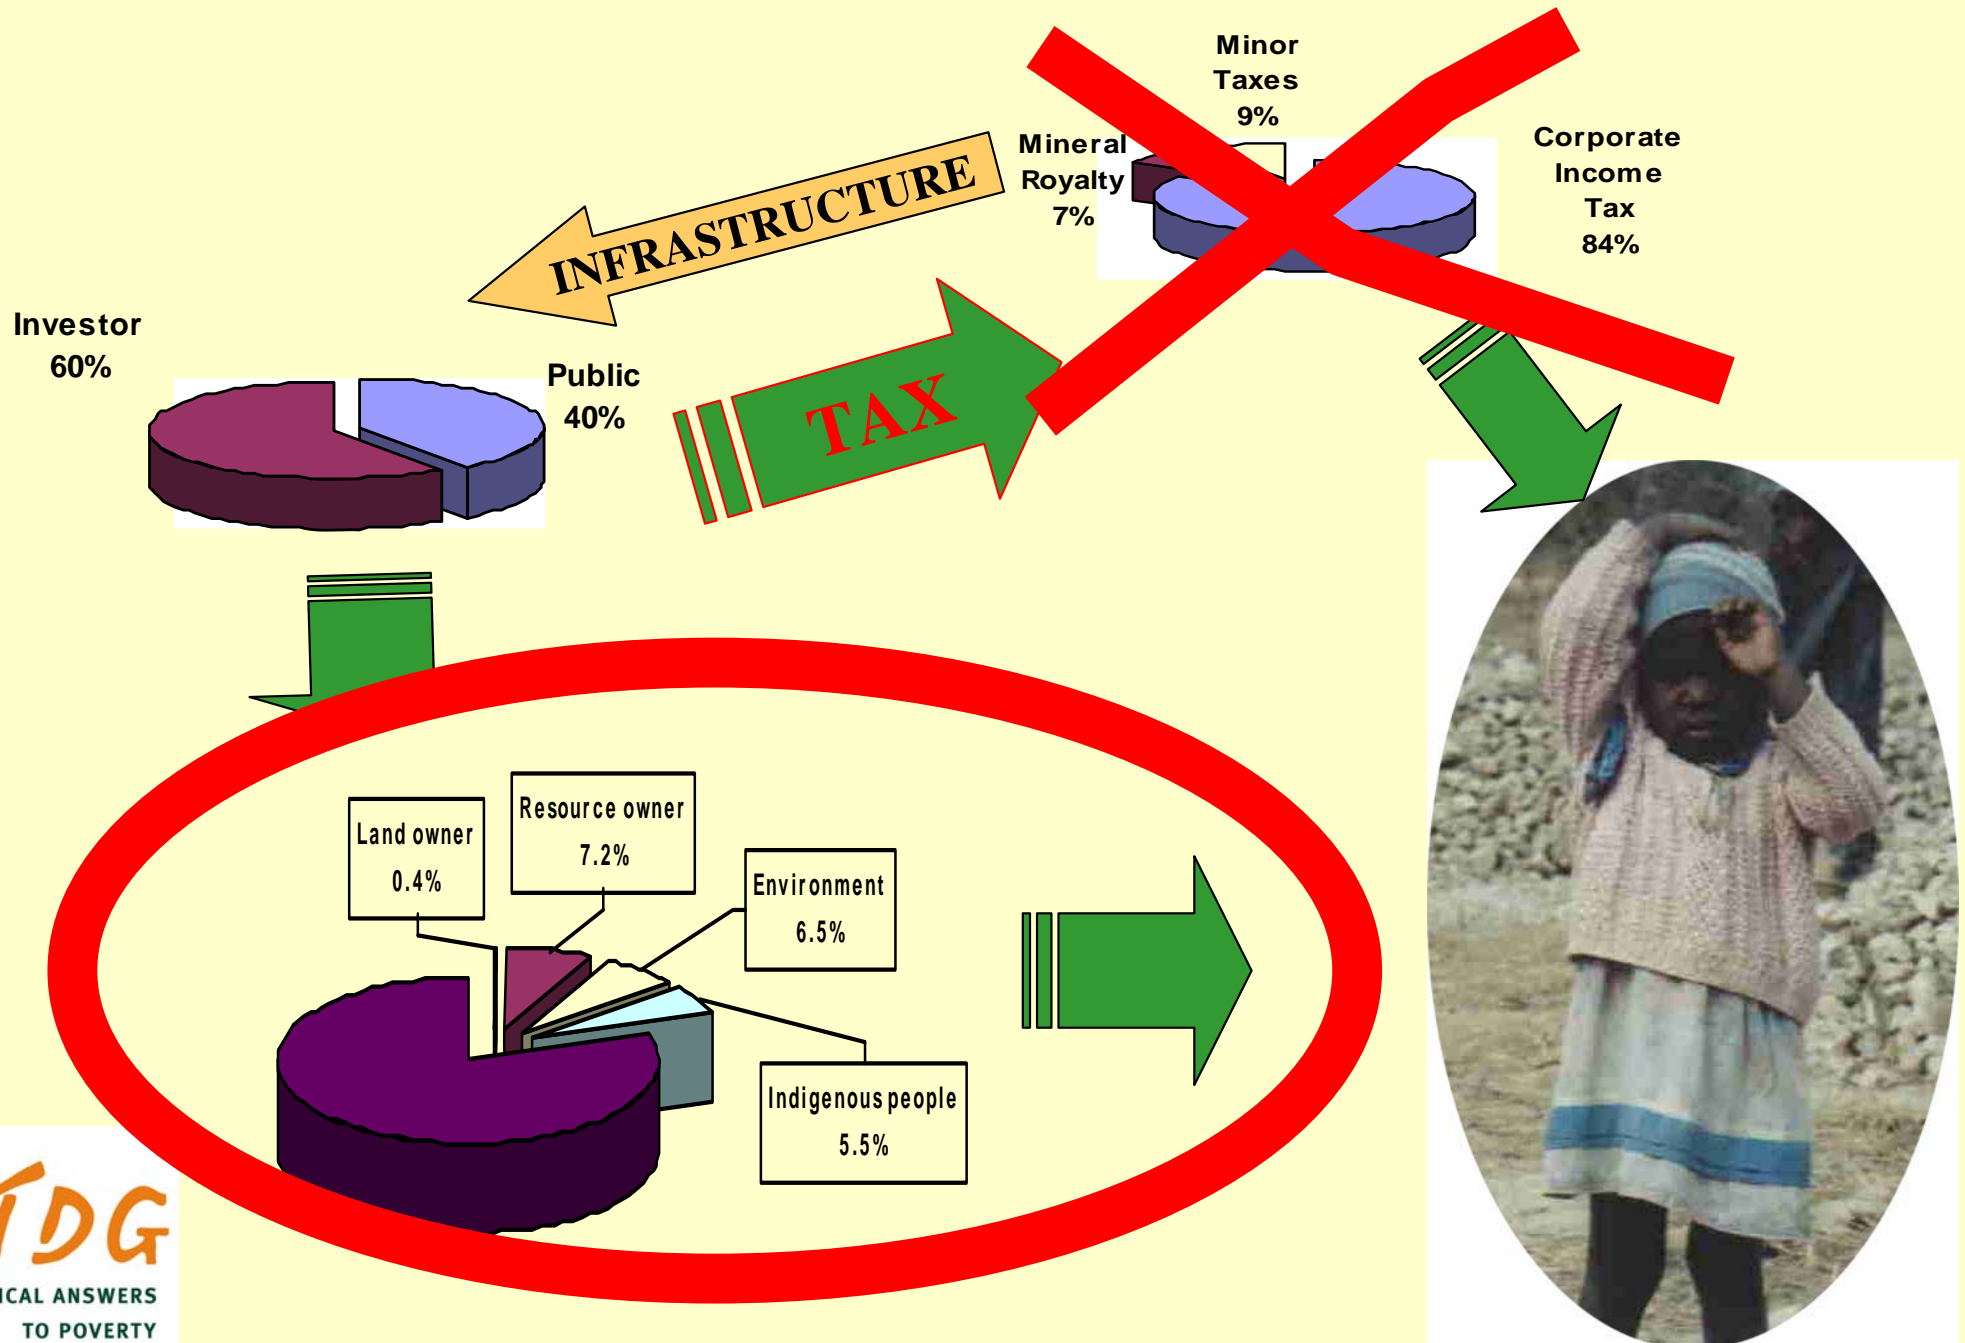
Minor Taxes 9%

Mineral Royalty 7%

Corporate Income Tax 84%

INFRASTRUCTURE

Investor 60%

Public 40%

TAX

Land owner 0.4%

Resource owner 7.2%

Environment 6.5%

Indigenous people 5.5%

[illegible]DG
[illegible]ICAL ANSWERS TO POVERTY